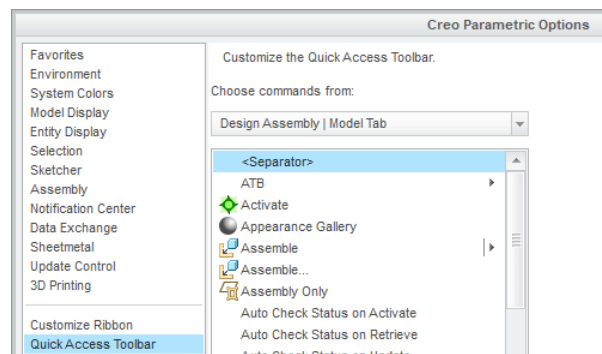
Creo Parametric Options

Favorites
Environment
System Colors
Model Display
Entity Display
Selection
Sketcher
Assembly
Notification Center
Data Exchange
Sheetmetal
Update Control
3D Printing

Customize Ribbon
Quick Access Toolbar

Customize the Quick Access Toolbar.

Choose commands from:

Design Assembly | Model Tab

<Separator>
ATB
Activate
Appearance Gallery
Assemble
Assemble...
Assembly Only
Auto Check Status on Activate
Auto Check Status on Retrieve
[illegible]